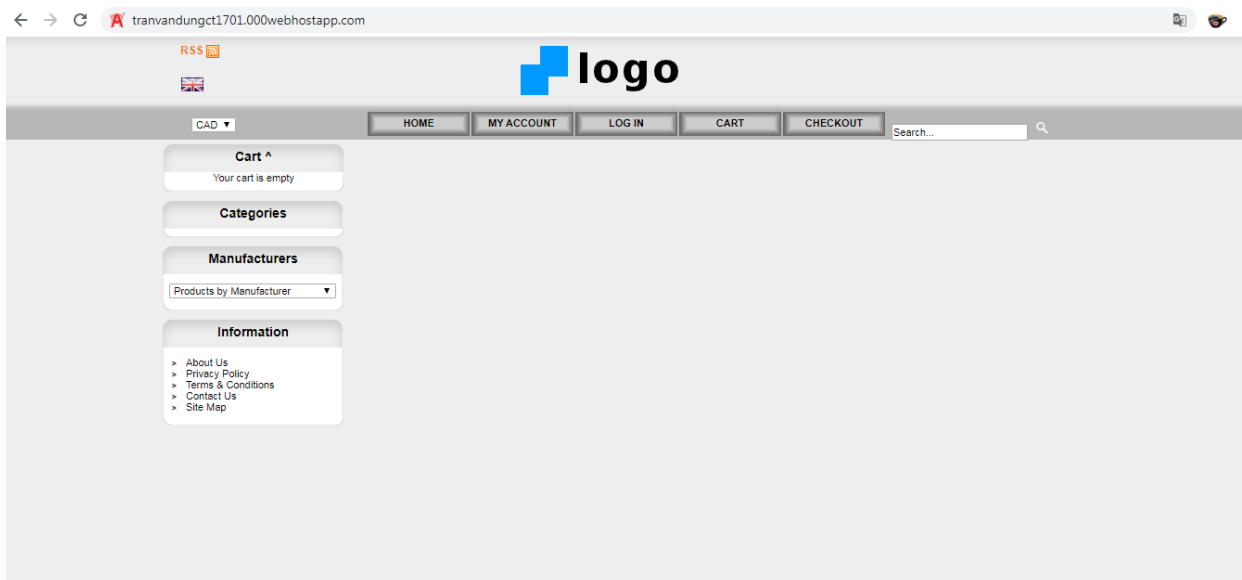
tranvandungct1701.000webhostapp.com

RSS

logo

CAD ▼

HOME | MY ACCOUNT | LOG IN | CART | CHECKOUT

Search...

Cart ^
Your cart is empty

Categories

Manufacturers
Products by Manufacturer ▼

Information
» About Us
» Privacy Policy
» Terms & Conditions
» Contact Us
» Site Map